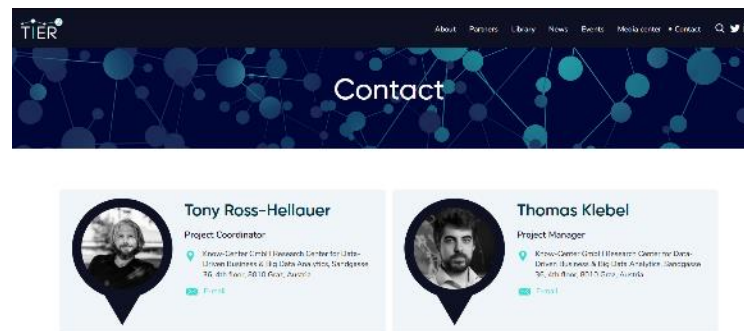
TIER

About Partners Library News Events Media center • Contact

Contact

Tony Ross-Hellauer

Project Coordinator

Know-Center GmbH | Research Center for Data-Driven Business & Big Data Analytics, Sandgasse 36, 4th floor, 8010 Graz, Austria

Email

Thomas Klebel

Project Manager

Know-Center GmbH | Research Center for Data-Driven Business & Big Data Analytics, Sandgasse 36, 4th floor, 8010 Graz, Austria

Email